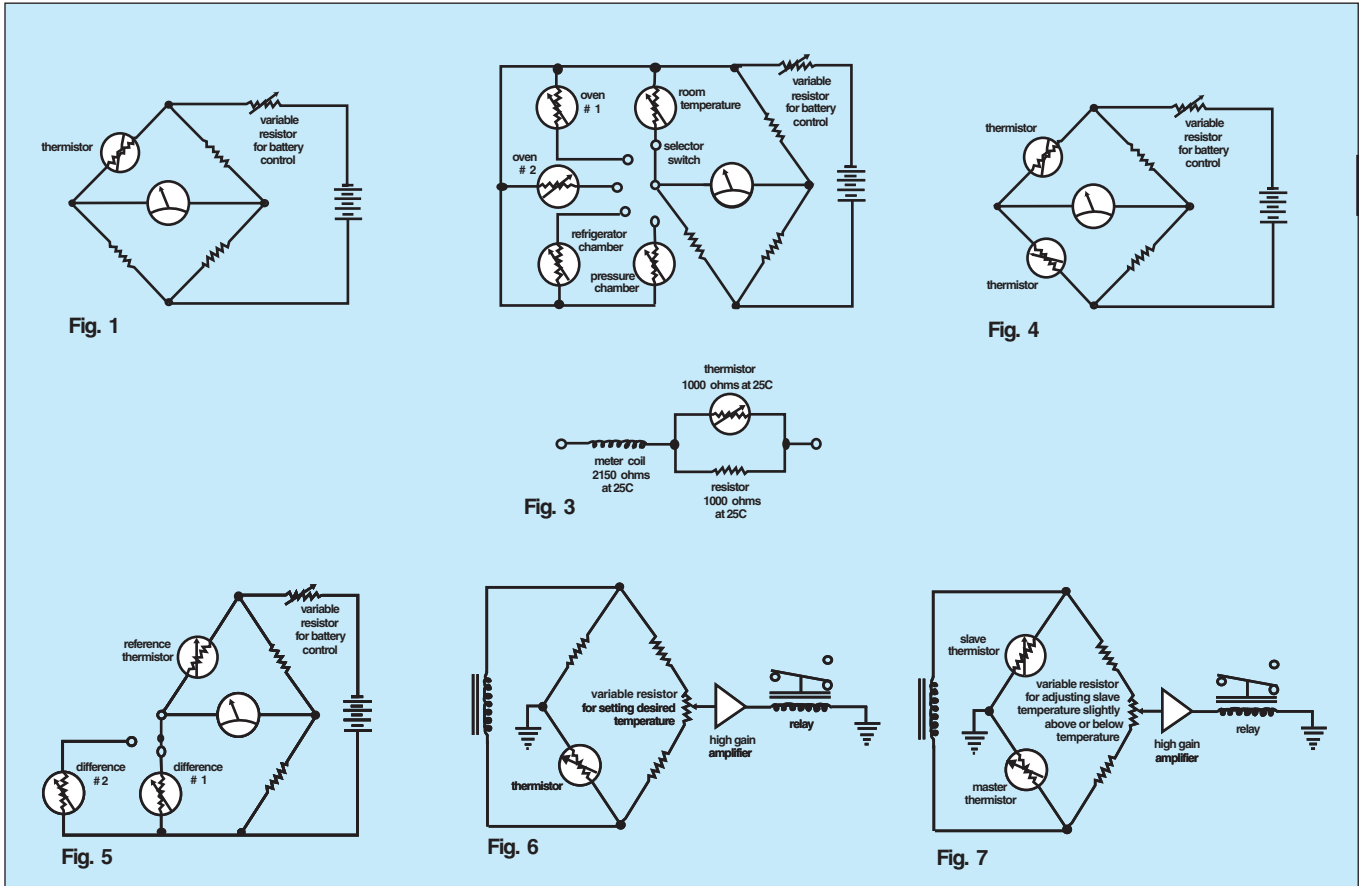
thermistor

variable resistor for battery control

Fig. 1

oven # 1

room temperature

variable resistor for battery control

oven # 2

selector switch

refrigerator chamber

pressure chamber

thermistor

variable resistor for battery control

thermistor

Fig. 4

thermistor 1000 ohms at 25C

meter coil 2150 ohms at 25C

resistor 1000 ohms at 25C

Fig. 3

variable resistor for battery control

reference thermistor

difference # 2

difference # 1

Fig. 5

variable resistor for setting desired temperature

high gain amplifier

relay

thermistor

Fig. 6

slave thermistor

variable resistor for adjusting slave temperature slightly above or below temperature

high gain amplifier

relay

master thermistor

Fig. 7